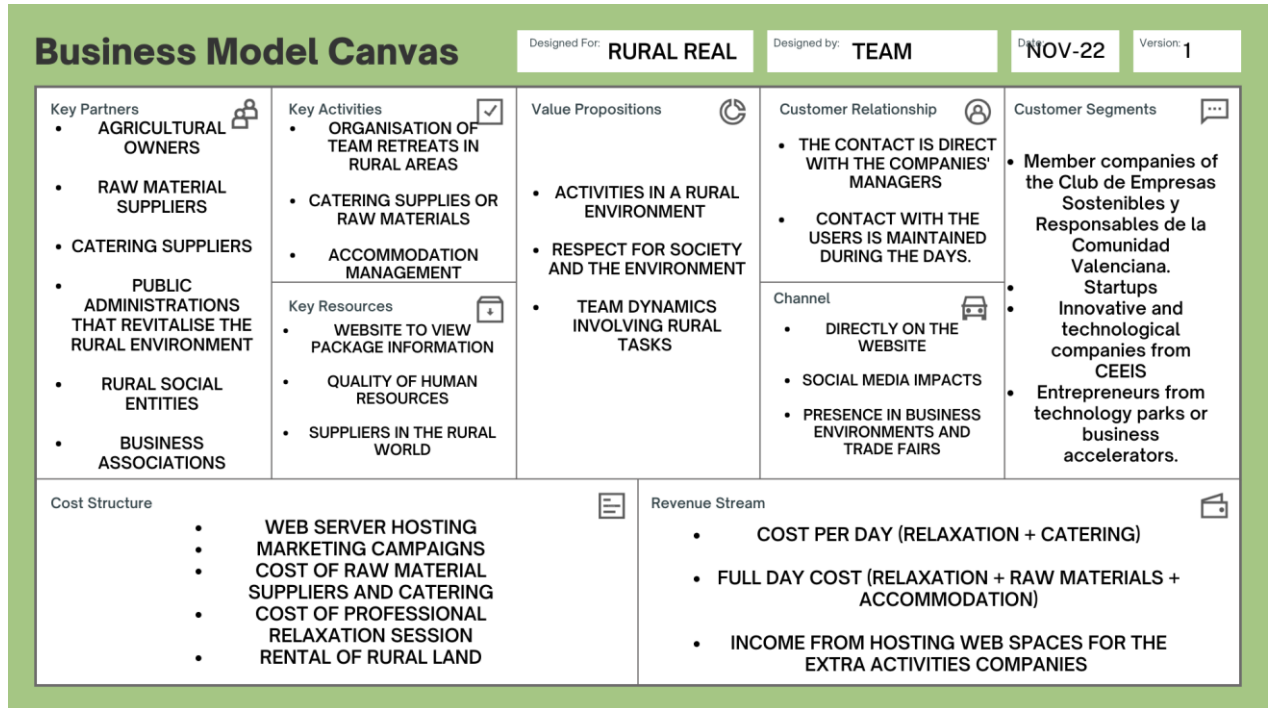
# Business Model Canvas

Designed For: RURAL REAL

Designed by: TEAM

Date: NOV-22

Version: 1

Key Partners

- AGRICULTURAL OWNERS
- RAW MATERIAL SUPPLIERS
- CATERING SUPPLIERS
- PUBLIC ADMINISTRATIONS THAT REVITALISE THE RURAL ENVIRONMENT
- RURAL SOCIAL ENTITIES
- BUSINESS ASSOCIATIONS

Key Activities

- ORGANISATION OF TEAM RETREATS IN RURAL AREAS
- CATERING SUPPLIES OR RAW MATERIALS
- ACCOMMODATION MANAGEMENT

Key Resources

- WEBSITE TO VIEW PACKAGE INFORMATION
- QUALITY OF HUMAN RESOURCES
- SUPPLIERS IN THE RURAL WORLD

Value Propositions

- ACTIVITIES IN A RURAL ENVIRONMENT
- RESPECT FOR SOCIETY AND THE ENVIRONMENT
- TEAM DYNAMICS INVOLVING RURAL TASKS

Customer Relationship

- THE CONTACT IS DIRECT WITH THE COMPANIES' MANAGERS
- CONTACT WITH THE USERS IS MAINTAINED DURING THE DAYS.

Channel

- DIRECTLY ON THE WEBSITE
- SOCIAL MEDIA IMPACTS
- PRESENCE IN BUSINESS ENVIRONMENTS AND TRADE FAIRS

Customer Segments

- Member companies of the Club de Empresas Sostenibles y Responsables de la Comunidad Valenciana.
- Startups
- Innovative and technological companies from CEEIS
- Entrepreneurs from technology parks or business accelerators.

Cost Structure

- WEB SERVER HOSTING
- MARKETING CAMPAIGNS
- COST OF RAW MATERIAL SUPPLIERS AND CATERING
- COST OF PROFESSIONAL RELAXATION SESSION
- RENTAL OF RURAL LAND

Revenue Stream

- COST PER DAY (RELAXATION + CATERING)
- FULL DAY COST (RELAXATION + RAW MATERIALS + ACCOMMODATION)
- INCOME FROM HOSTING WEB SPACES FOR THE EXTRA ACTIVITIES COMPANIES